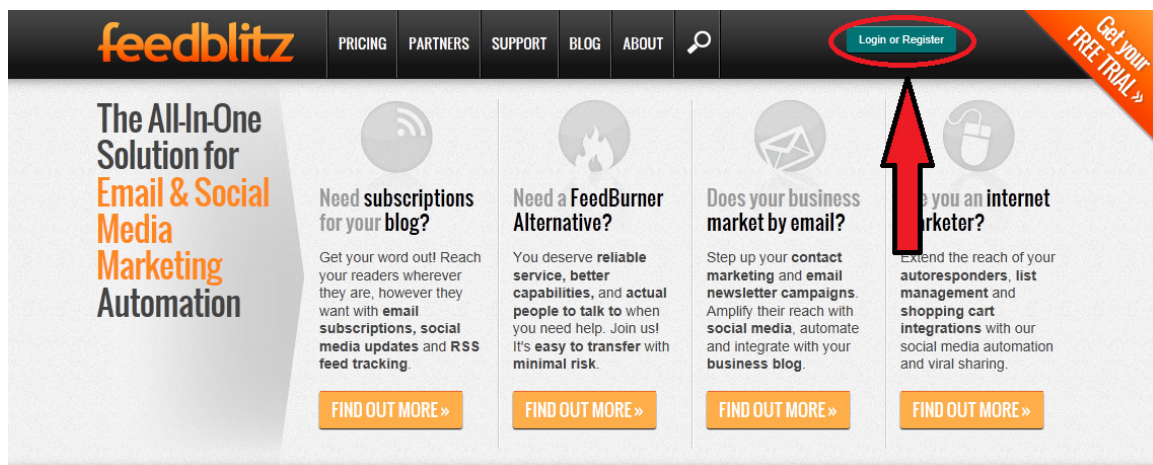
feedblitz

PRICING PARTNERS SUPPORT BLOG ABOUT

Login or Register

Get your FREE TRIAL »

The All-In-One Solution for Email & Social Media Marketing Automation

Need subscriptions for your blog?

Get your word out! Reach your readers wherever they are, however they want with email subscriptions, social media updates and RSS feed tracking.

FIND OUT MORE »

Need a FeedBurner Alternative?

You deserve reliable service, better capabilities, and actual people to talk to when you need help. Join us! It's easy to transfer with minimal risk.

FIND OUT MORE »

Does your business market by email?

Step up your contact marketing and email newsletter campaigns. Amplify their reach with social media, automate and integrate with your business blog.

FIND OUT MORE »

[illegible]e you an internet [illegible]arketer?

Extend the reach of your autoresponders, list management and shopping cart integrations with our social media automation and viral sharing.

FIND OUT MORE »